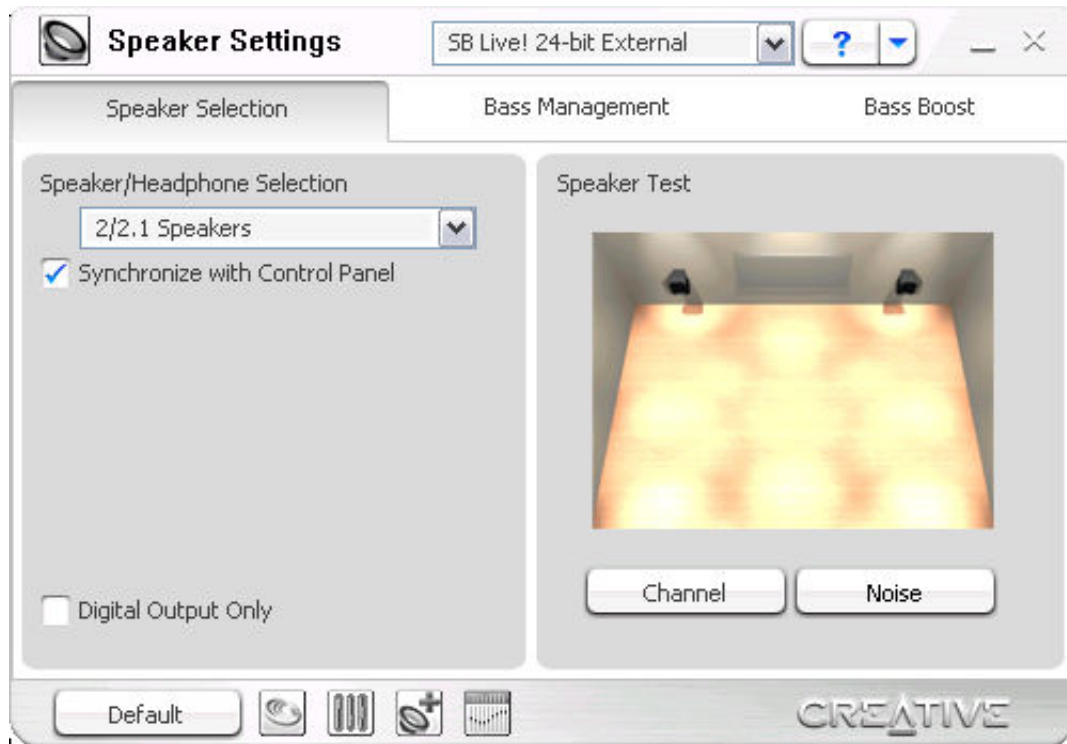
Speaker Settings

SB Live! 24-bit External

?

Speaker Selection

Bass Management

Bass Boost

Speaker/Headphone Selection

2/2.1 Speakers

Synchronize with Control Panel

Digital Output Only

Speaker Test

Channel

Noise

Default

CREATIVE